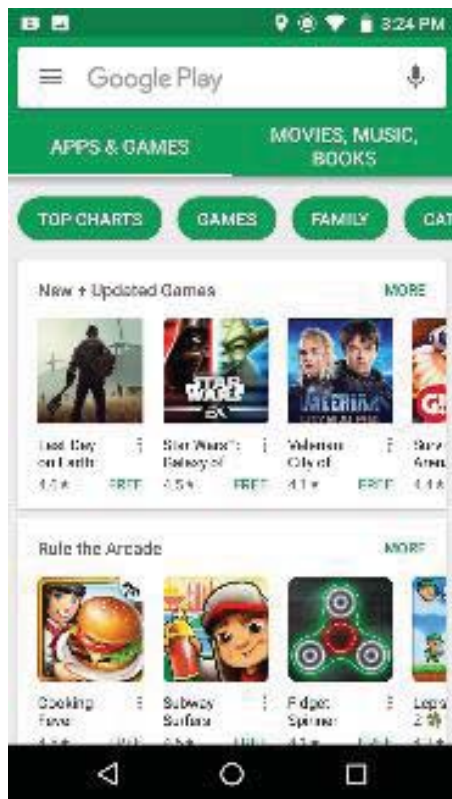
3:24 PM

Google Play

APPS & GAMES

MOVIES, MUSIC, BOOKS

TOP CHARTS

GAMES

FAMILY

CAT

New + Updated Games

MORE

STAR WARS

EA

Last Day on Earth

4.4 ★

FREE

Star Wars™: Galaxy of

4.5 ★

FREE

Valerian City of

4.1 ★

FREE

Sur Aren

4.4 ★

Rule the Arcade

MORE

Cooking Fever

Subway Surfers

Fidget Spinner

Lep 2

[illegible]